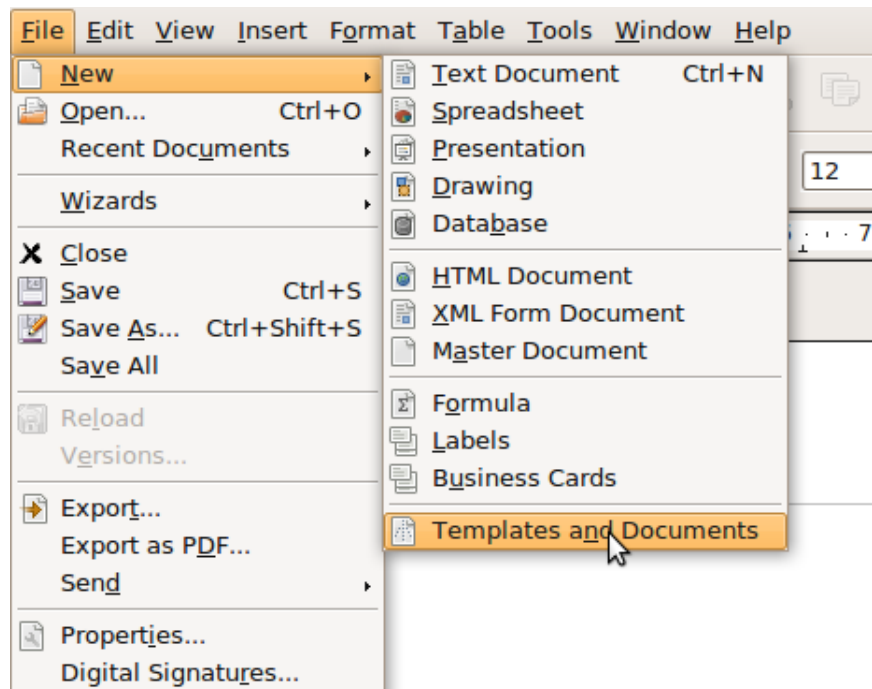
File Edit View Insert Format Table Tools Window Help

New
Open... Ctrl+O
Recent Documents
Wizards
Close
Save Ctrl+S
Save As... Ctrl+Shift+S
Save All
Reload
Versions...
Export...
Export as PDF...
Send
Properties...
Digital Signatures...

Text Document Ctrl+N
Spreadsheet
Presentation
Drawing
Database
HTML Document
XML Form Document
Master Document
Formula
Labels
Business Cards
Templates and Documents

12
7